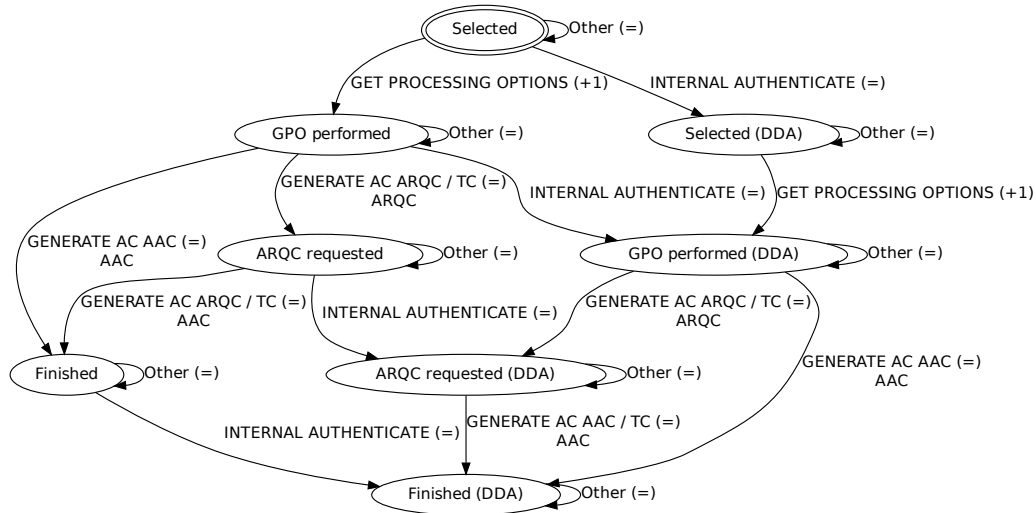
Selected
Other (=)
GET PROCESSING OPTIONS (+1)
INTERNAL AUTHENTICATE (=)
GPO performed
Other (=)
Selected (DDA)
Other (=)
GENERATE AC ARQC / TC (=)
ARQC
INTERNAL AUTHENTICATE (=)
GET PROCESSING OPTIONS (+1)
GENERATE AC AAC (=)
AAC
ARQC requested
Other (=)
GPO performed (DDA)
Other (=)
GENERATE AC ARQC / TC (=)
AAC
INTERNAL AUTHENTICATE (=)
GENERATE AC ARQC / TC (=)
ARQC
Finished
Other (=)
ARQC requested (DDA)
Other (=)
GENERATE AC AAC (=)
AAC
INTERNAL AUTHENTICATE (=)
GENERATE AC AAC / TC (=)
AAC
Finished (DDA)
Other (=)